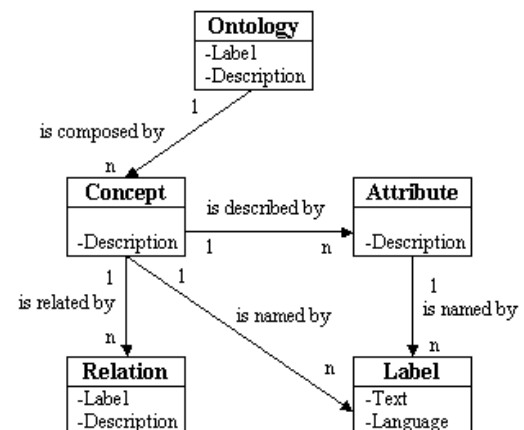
Ontology
-Label
-Description

1
is composed by
n

Concept
-Description

is described by
1
n

Attribute
-Description

1
is related by
n

1
is named by
n

1
is named by
n

Relation
-Label
-Description

Label
-Text
-Language